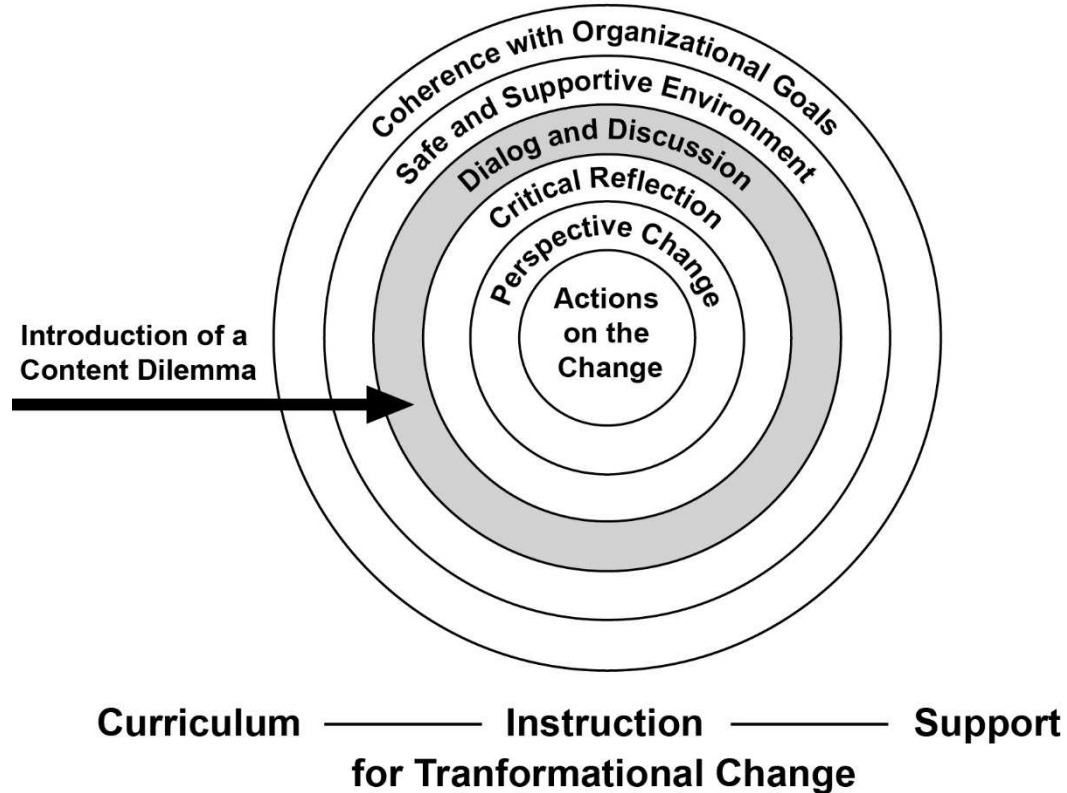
Coherence with Organizational Goals

Safe and Supportive Environment

Dialog and Discussion

Critical Reflection

Perspective Change

Actions on the Change

Introduction of a Content Dilemma

Curriculum ——— Instruction ——— Support
for Tranformational Change